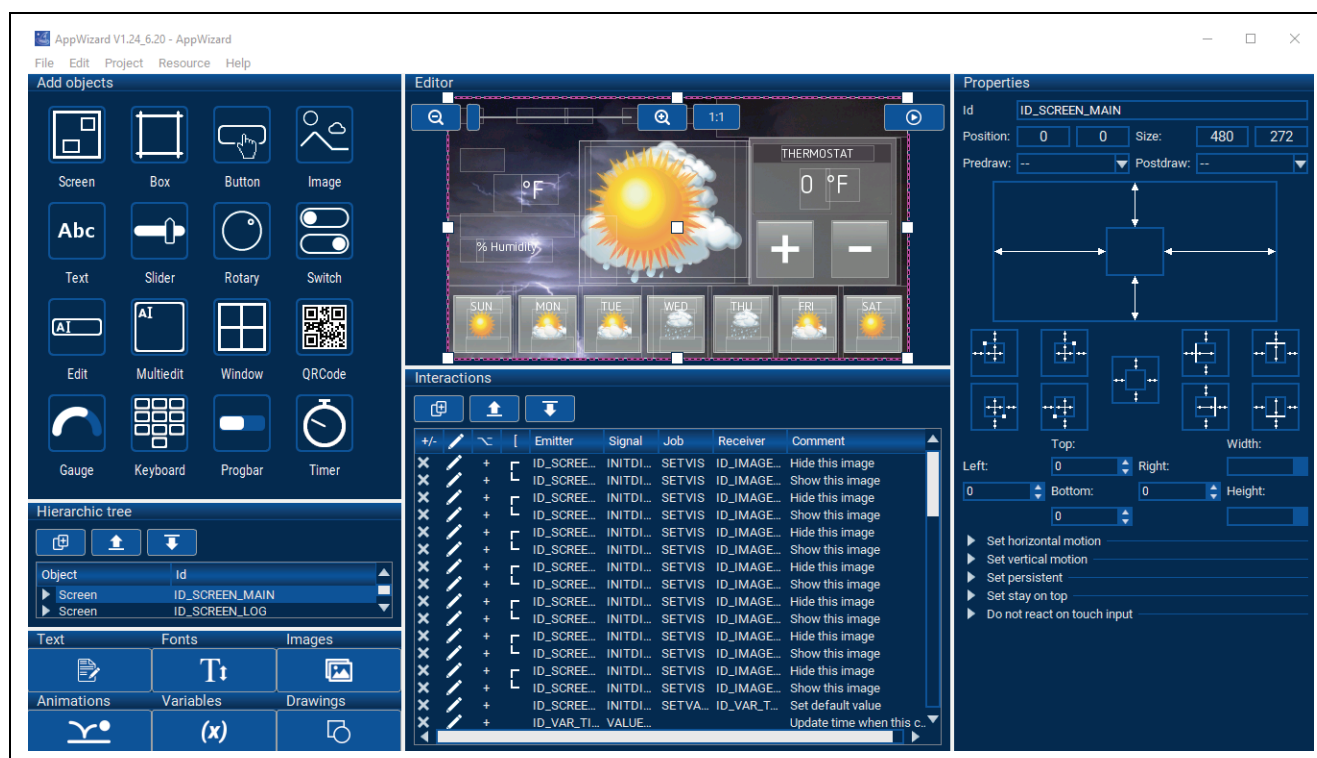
AppWizard V1.24_6.20 - AppWizard

File Edit Project Resource Help

Add objects

Screen Box Button Image

Abc

Text Slider Rotary Switch

AI

Edit Multiedit Window QRCode

Gauge Keyboard Progbar Timer

Hierarchic tree

| Object | Id |
|---|---|
| Screen | ID_SCREEN_MAIN |
| Screen | ID_SCREEN_LOG |

Text Fonts Images

Animations Variables Drawings

$(x)$

Editor

1:1

°F

THERMOSTAT

0 °F

% Humidity

SUN MON TUE WED THU FRI SAT

Interactions

| +/- | | | [ | Emitter | Signal | Job | Receiver | Comment |
|---|---|---|---|---|---|---|---|---|
| ✕ | | + | [ | ID_SCREE... | INITDI... | SETVIS | ID_IMAGE... | Hide this image |
| ✕ | | + | | ID_SCREE... | INITDI... | SETVIS | ID_IMAGE... | Show this image |
| ✕ | | + | [ | ID_SCREE... | INITDI... | SETVIS | ID_IMAGE... | Hide this image |
| ✕ | | + | | ID_SCREE... | INITDI... | SETVIS | ID_IMAGE... | Show this image |
| ✕ | | + | [ | ID_SCREE... | INITDI... | SETVIS | ID_IMAGE... | Hide this image |
| ✕ | | + | | ID_SCREE... | INITDI... | SETVIS | ID_IMAGE... | Show this image |
| ✕ | | + | [ | ID_SCREE... | INITDI... | SETVIS | ID_IMAGE... | Hide this image |
| ✕ | | + | | ID_SCREE... | INITDI... | SETVIS | ID_IMAGE... | Show this image |
| ✕ | | + | [ | ID_SCREE... | INITDI... | SETVIS | ID_IMAGE... | Hide this image |
| ✕ | | + | | ID_SCREE... | INITDI... | SETVIS | ID_IMAGE... | Show this image |
| ✕ | | + | [ | ID_SCREE... | INITDI... | SETVIS | ID_IMAGE... | Hide this image |
| ✕ | | + | | ID_SCREE... | INITDI... | SETVIS | ID_IMAGE... | Show this image |
| ✕ | | + | [ | ID_SCREE... | INITDI... | SETVIS | ID_IMAGE... | Hide this image |
| ✕ | | + | | ID_SCREE... | INITDI... | SETVIS | ID_IMAGE... | Show this image |
| ✕ | | + | | ID_SCREE... | INITDI... | SETVA... | ID_VAR_T... | Set default value |
| ✕ | | + | | ID_VAR_TI... | VALUE... | | | Update time when this c... |

Properties

Id ID_SCREEN_MAIN

Position: 0 0 Size: 480 272

Predraw: -- Postdraw: --

Top: Width:

Left: 0 Right:

0 Bottom: 0 Height:

0

Set horizontal motion

Set vertical motion

Set persistent

Set stay on top

Do not react on touch input